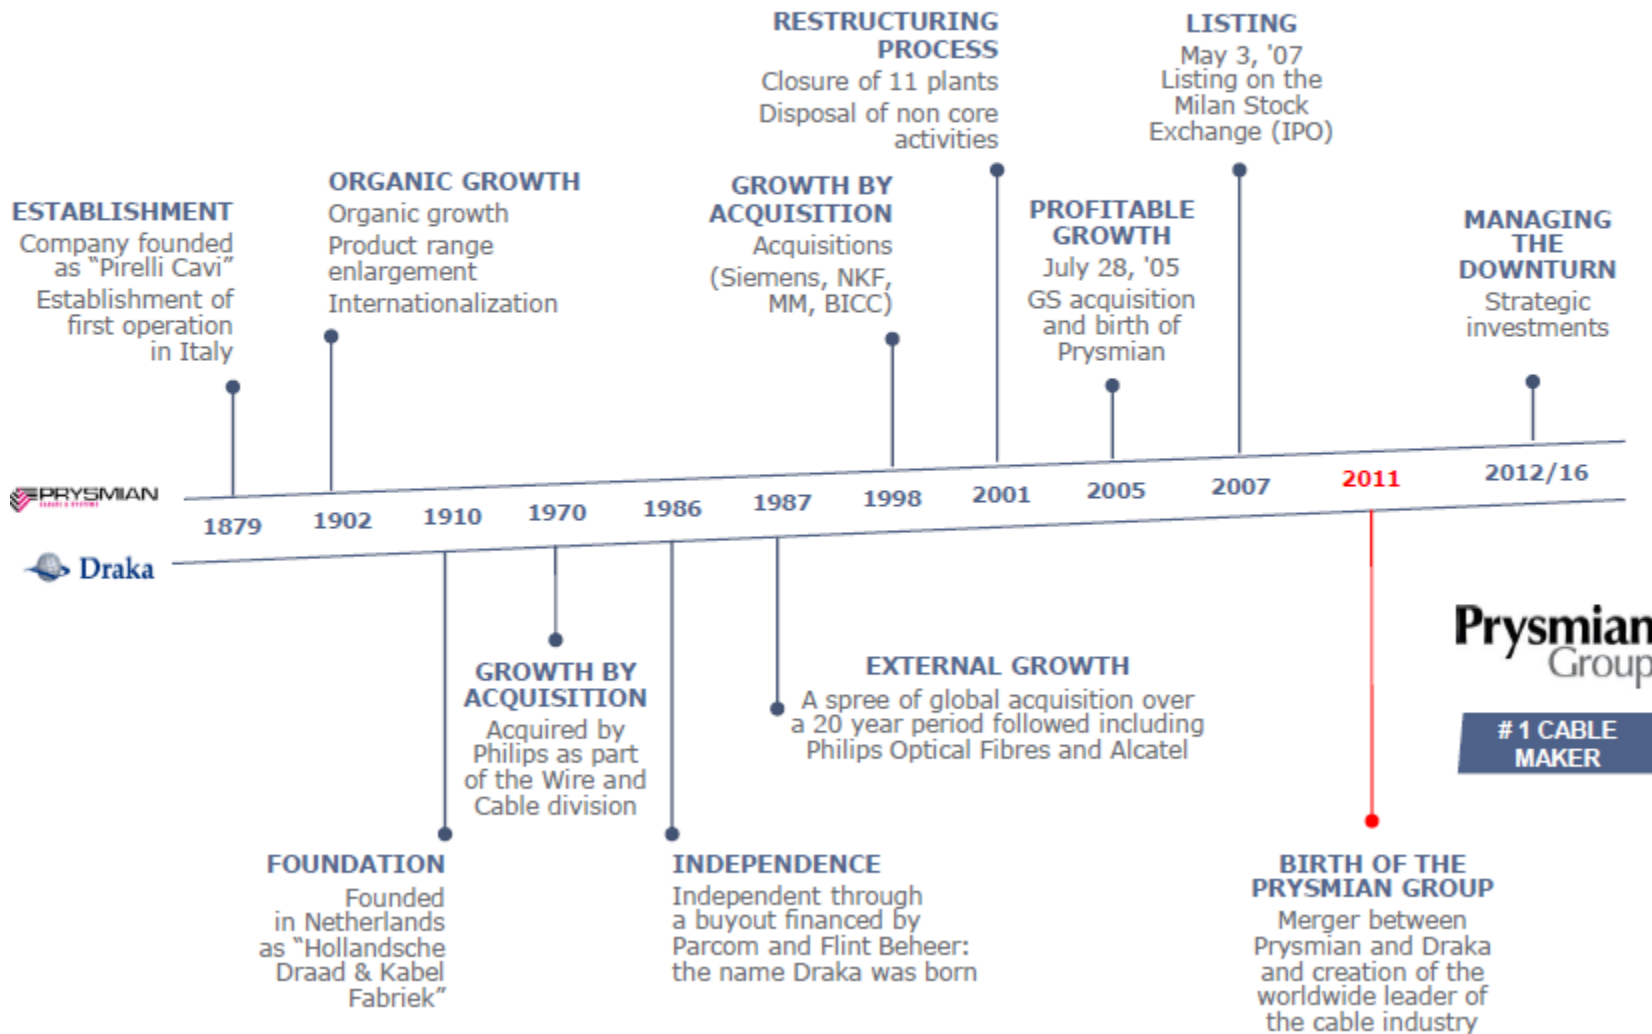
RESTRUCTURING PROCESS
Closure of 11 plants
Disposal of non core activities

LISTING
May 3, '07
Listing on the Milan Stock Exchange (IPO)

ESTABLISHMENT
Company founded as "Pirelli Cavi"
Establishment of first operation in Italy

ORGANIC GROWTH
Organic growth
Product range enlargement
Internationalization

GROWTH BY ACQUISITION
Acquisitions
(Siemens, NKF, MM, BICC)

PROFITABLE GROWTH
July 28, '05
GS acquisition and birth of Prysmian

MANAGING THE DOWNTURN
Strategic investments

PRYSMIAN

1879 1902 1910 1970 1986 1987 1998 2001 2005 2007 2011 2012/16

Draka

GROWTH BY ACQUISITION
Acquired by Philips as part of the Wire and Cable division

EXTERNAL GROWTH
A spree of global acquisition over a 20 year period followed including Philips Optical Fibres and Alcatel

Prysmian Group

# 1 CABLE MAKER

FOUNDATION
Founded in Netherlands as "Hollandsche Draad & Kabel Fabriek"

INDEPENDENCE
Independent through a buyout financed by Parcom and Flint Beheer: the name Draka was born

BIRTH OF THE PRYSMIAN GROUP
Merger between Prysmian and Draka and creation of the worldwide leader of the cable industry